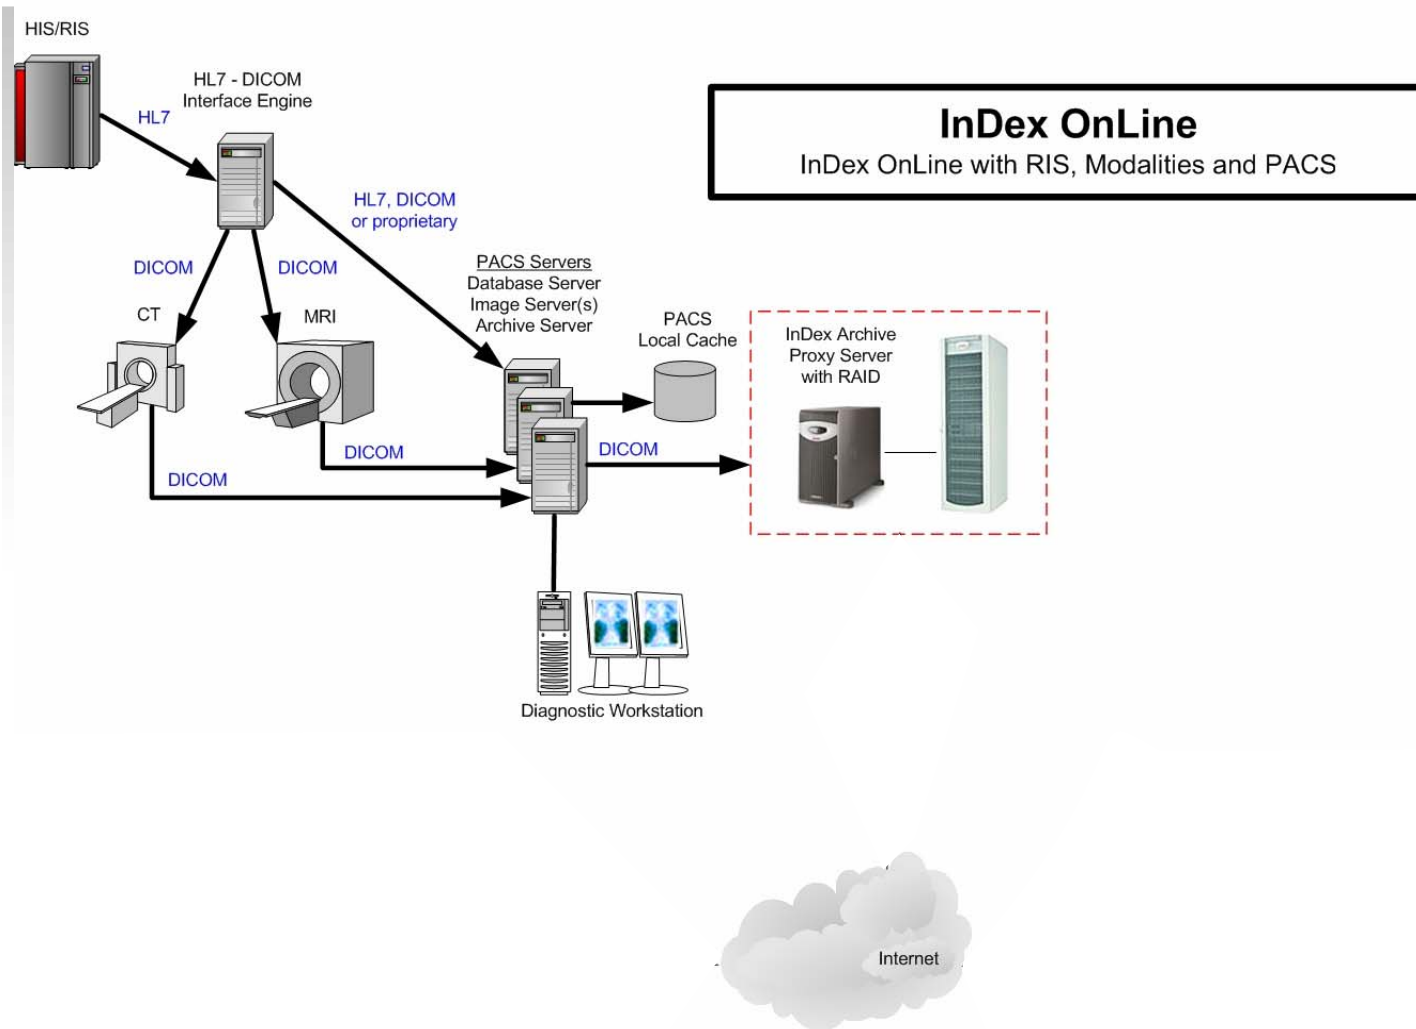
HIS/RIS

HL7

HL7 - DICOM
Interface Engine

InDex OnLine
InDex OnLine with RIS, Modalities and PACS

HL7, DICOM
or proprietary

DICOM

DICOM

CT

MRI

PACS Servers
Database Server
Image Server(s)
Archive Server

PACS
Local Cache

InDex Archive
Proxy Server
with RAID

DICOM

DICOM

DICOM

Diagnostic Workstation

Internet